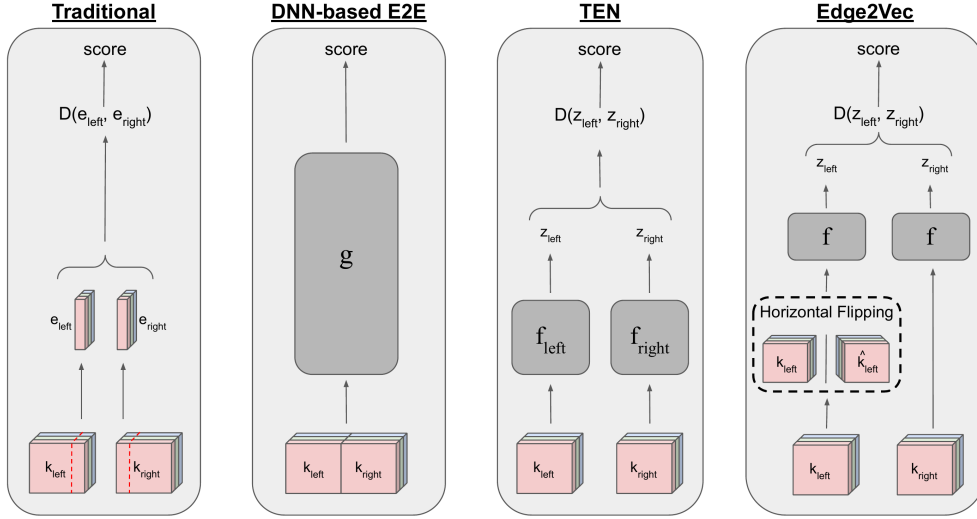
Traditional

score

$D(e_{left}, e_{right})$

$e_{left}$ $e_{right}$

$k_{left}$ $k_{right}$

DNN-based E2E

score

g

$k_{left}$ $k_{right}$

TEN

score

$D(z_{left}, z_{right})$

$z_{left}$ $z_{right}$

$f_{left}$ $f_{right}$

$k_{left}$ $k_{right}$

Edge2Vec

score

$D(z_{left}, z_{right})$

$z_{left}$ $z_{right}$

f f

Horizontal Flipping

$k_{left}$ $\hat{k}_{left}$

$k_{left}$ $k_{right}$